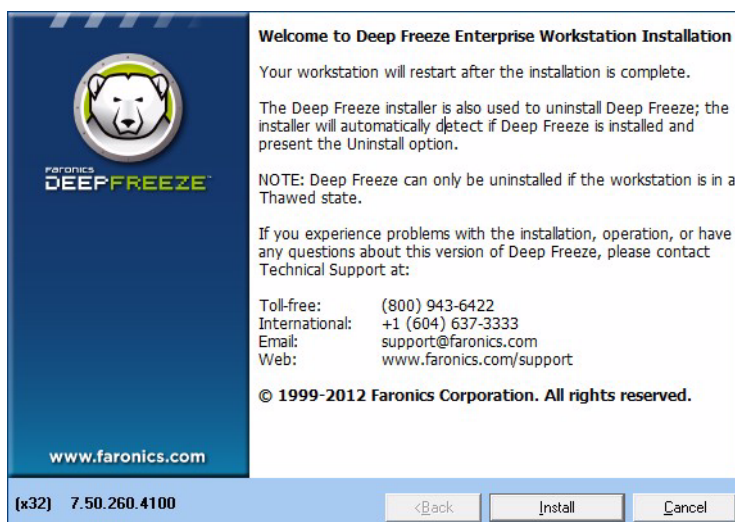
Faronics
DEEPFREEZE

www.faronics.com

Welcome to Deep Freeze Enterprise Workstation Installation

Your workstation will restart after the installation is complete.

The Deep Freeze installer is also used to uninstall Deep Freeze; the installer will automatically detect if Deep Freeze is installed and present the Uninstall option.

NOTE: Deep Freeze can only be uninstalled if the workstation is in a Thawed state.

If you experience problems with the installation, operation, or have any questions about this version of Deep Freeze, please contact Technical Support at:

| | |
|---|---|
| Toll-free: | (800) 943-6422 |
| International: | +1 (604) 637-3333 |
| Email: | support@faronics.com |
| Web: | www.faronics.com/support |

© 1999-2012 Faronics Corporation. All rights reserved.

(x32) 7.50.260.4100

<Back Install Cancel